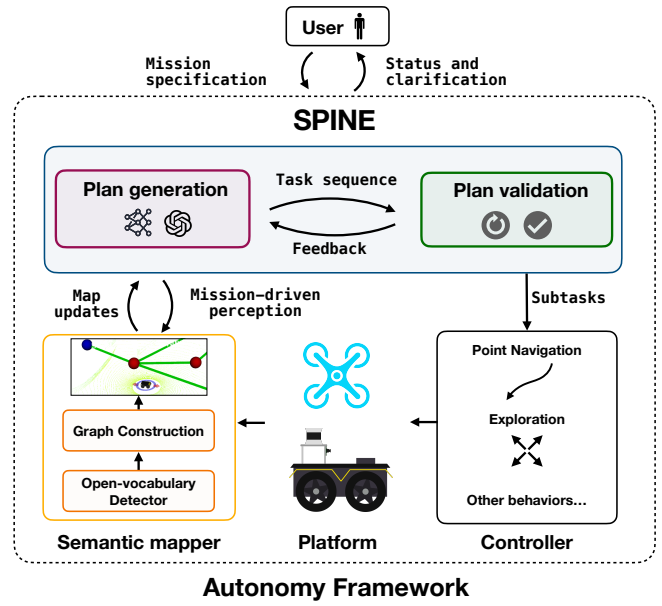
User

Mission specification

Status and clarification

SPINE

Plan generation

Task sequence

Plan validation

Feedback

Map updates

Mission-driven perception

Subtasks

Graph Construction

Open-vocabulary Detector

Point Navigation

Exploration

Other behaviors...

Semantic mapper

Platform

Controller

Autonomy Framework